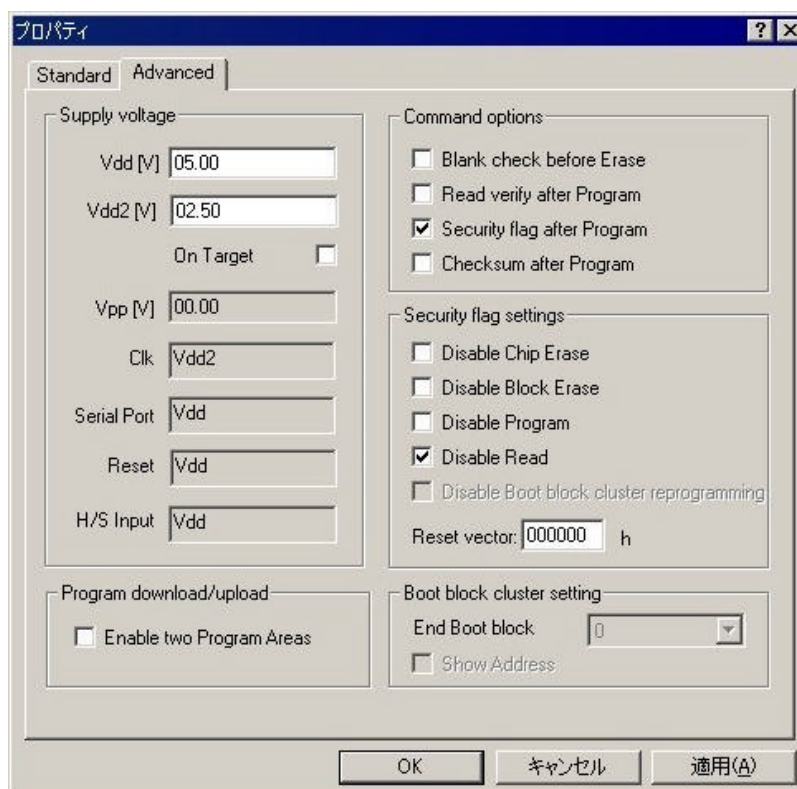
プロパティ ? X

Standard Advanced

Supply voltage

Vdd [V] 05.00

Vdd2 [V] 02.50

On Target

Vpp [V] 00.00

Clk Vdd2

Serial Port Vdd

Reset Vdd

H/S Input Vdd

Command options

Blank check before Erase

Read verify after Program

Security flag after Program

Checksum after Program

Security flag settings

Disable Chip Erase

Disable Block Erase

Disable Program

Disable Read

Disable Boot block cluster reprogramming

Reset vector: 000000 h

Program download/upload

Enable two Program Areas

Boot block cluster setting

End Boot block 0

Show Address

OK キャンセル 適用(A)